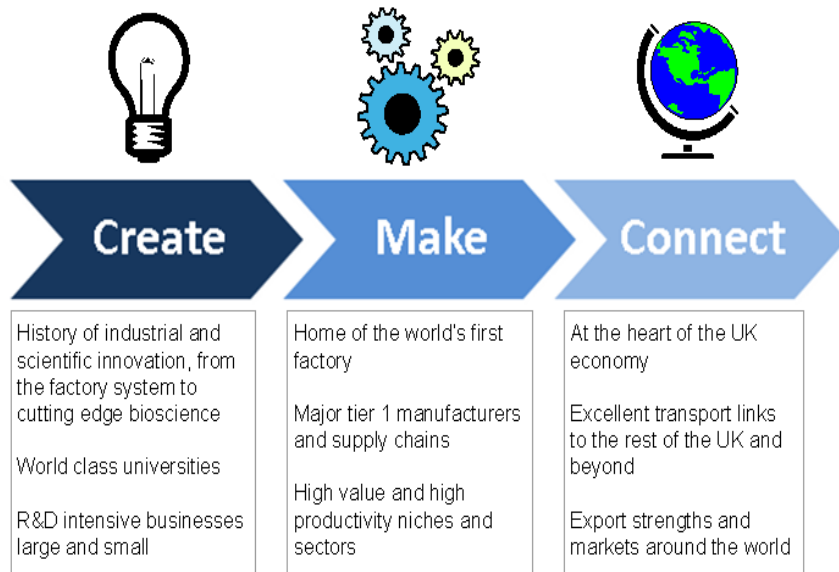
Create

History of industrial and scientific innovation, from the factory system to cutting edge bioscience

World class universities

R&D intensive businesses large and small

Make

Home of the world's first factory

Major tier 1 manufacturers and supply chains

High value and high productivity niches and sectors

Connect

At the heart of the UK economy

Excellent transport links to the rest of the UK and beyond

Export strengths and markets around the world